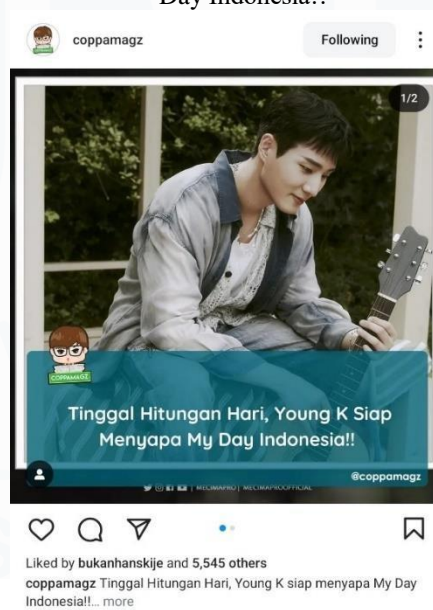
Day Indonesia!!

coppamagz Following

1/2

COPPAMAGZ

Tinggal Hitungan Hari, Young K Siap Menyapa My Day Indonesia!!

@coppamagz

Liked by bukanhanskije and 5,545 others

coppamagz Tinggal Hitungan Hari, Young K siap menyapa My Day Indonesia!!... more